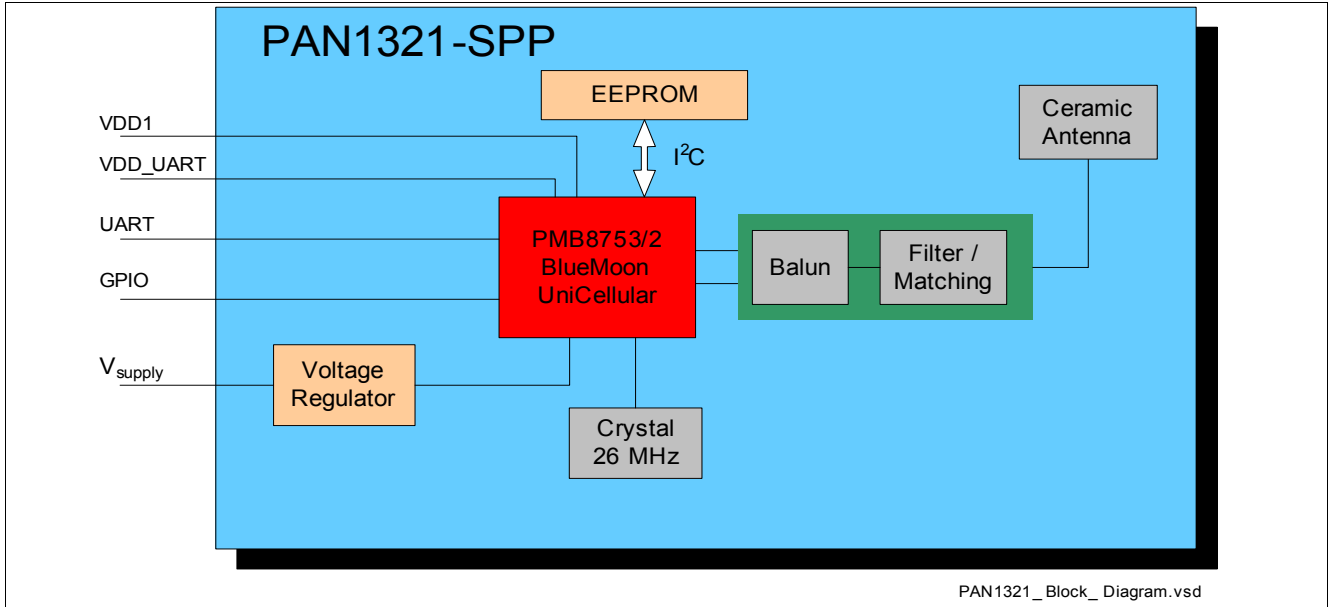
PAN1321-SPP

EEPROM

$I^2C$

Ceramic Antenna

VDD1

VDD_UART

UART

GPIO

PMB8753/2 BlueMoon UniCellular

Balun

Filter / Matching

$V_{supply}$

Voltage Regulator

Crystal 26 MHz

PAN1321_ Block_ Diagram.vsd